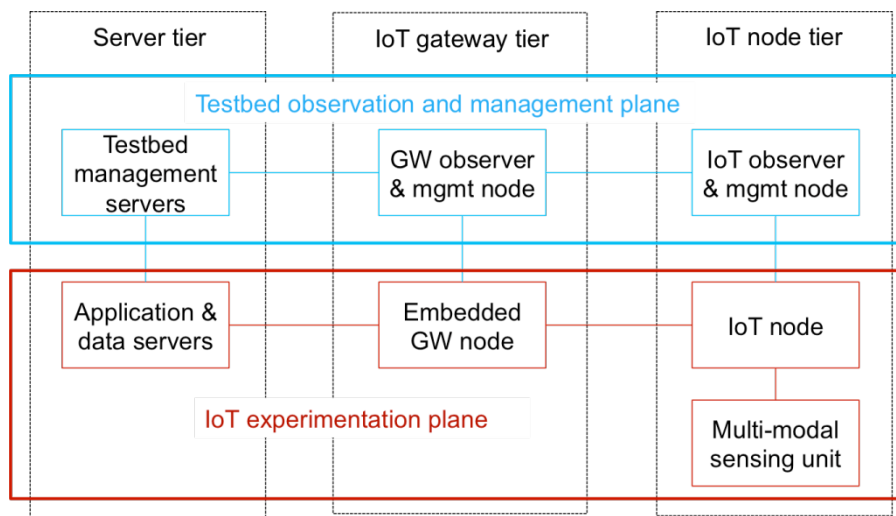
Server tier

IoT gateway tier

IoT node tier

Testbed observation and management plane

Testbed management servers

GW observer & mgmt node

IoT observer & mgmt node

Application & data servers

Embedded GW node

IoT node

IoT experimentation plane

Multi-modal sensing unit